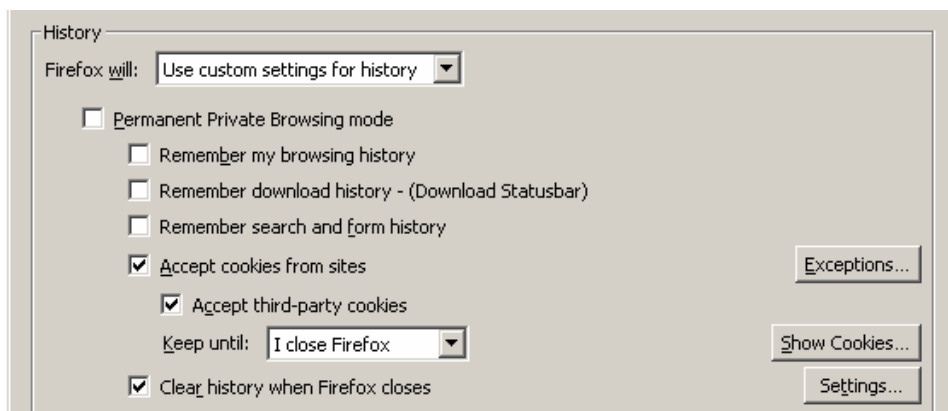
History

Firefox will: Use custom settings for history

Permanent Private Browsing mode

Remember my browsing history

Remember download history - (Download Statusbar)

Remember search and form history

Accept cookies from sites

Exceptions...

Accept third-party cookies

Keep until: I close Firefox

Show Cookies...

Clear history when Firefox closes

Settings...